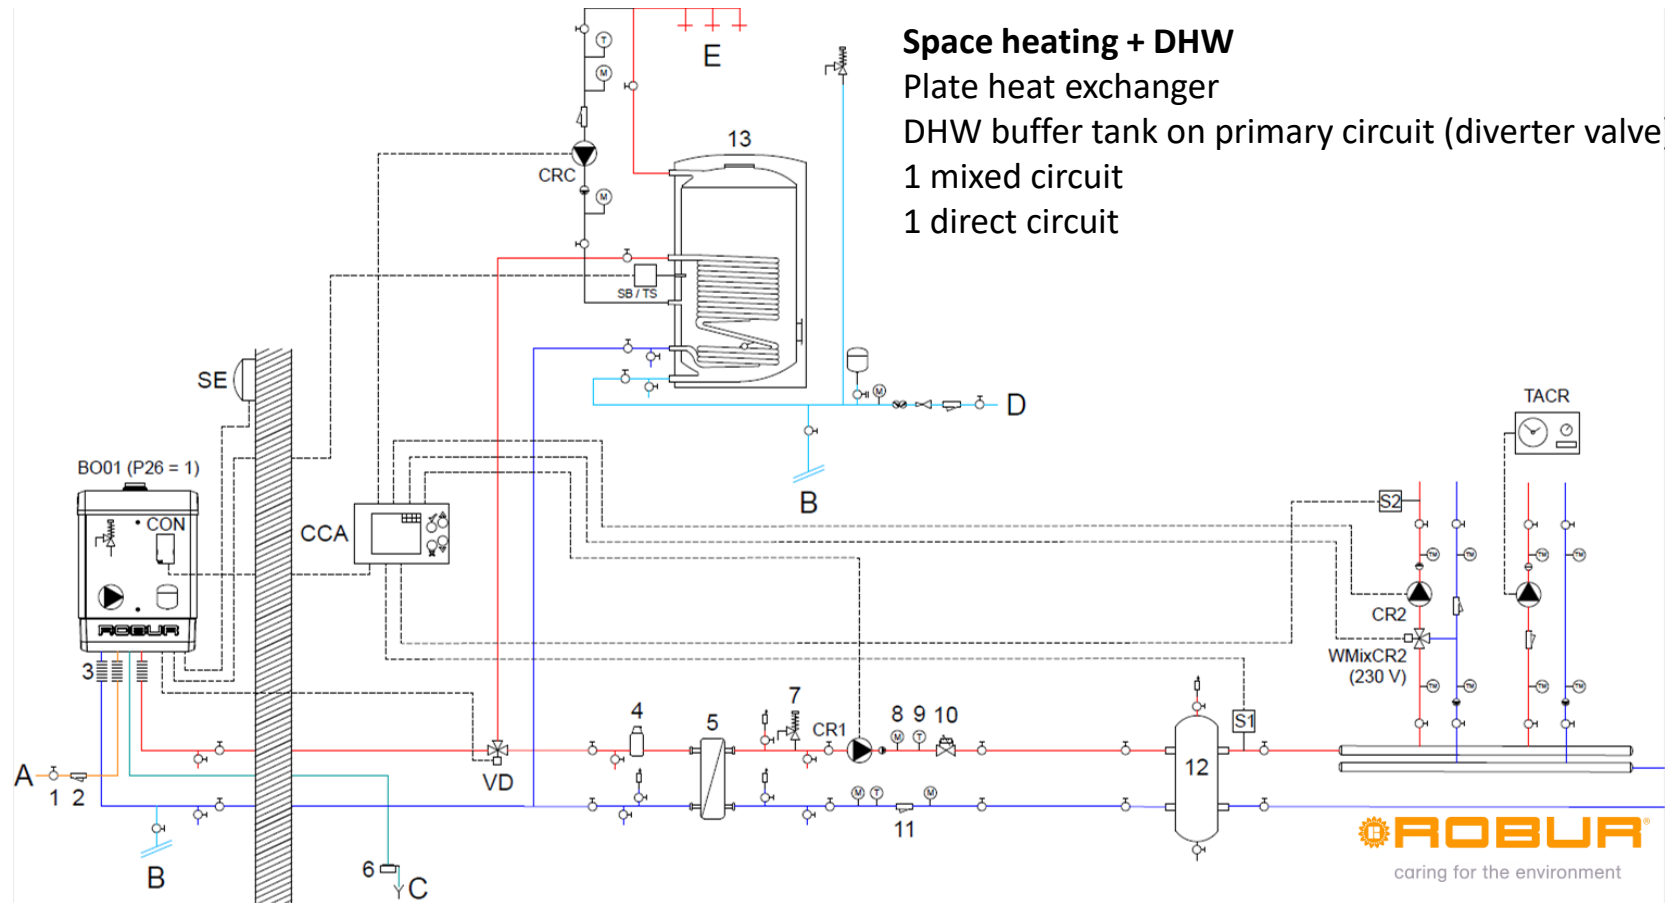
**Space heating + DHW**
Plate heat exchanger
DHW buffer tank on primary circuit (diverter valve
1 mixed circuit
1 direct circuit

E
13
CRC
SB / TS
SE
BO01 (P26 = 1)
CON
CCA
D
B
TACR
S2
CR2
WMixCR2
(230 V)
3
A
1 2
B
6
C
VD
4
5
7
CR1
8 9 10
11
12
S1
ROBUR
caring for the environment